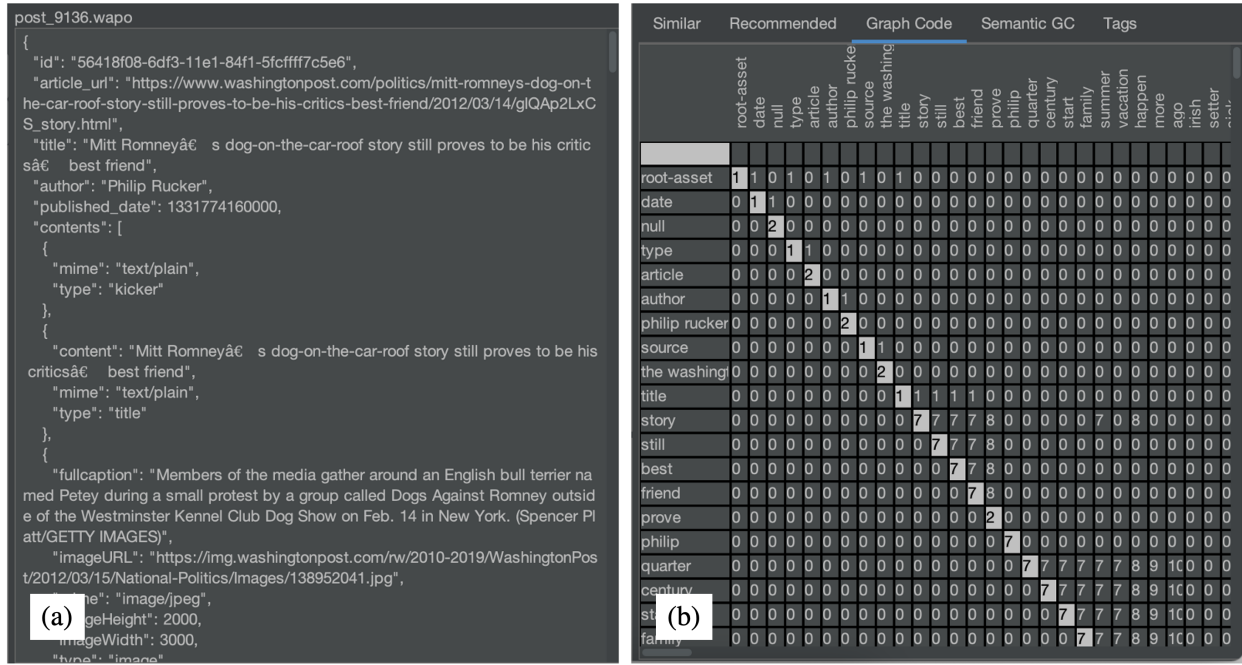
post_9136.wapo

{
"id": "56418f08-6df3-11e1-84f1-5fcffff7c5e6",
"article_url": "https://www.washingtonpost.com/politics/mitt-romneys-dog-on-the-car-roof-story-still-proves-to-be-his-critics-best-friend/2012/03/14/gIQAp2LxCS_story.html",
"title": "Mitt Romneyâ€ s dog-on-the-car-roof story still proves to be his critic sâ€ best friend",
"author": "Philip Rucker",
"published_date": 1331774160000,
"contents": [
{
"mime": "text/plain",
"type": "kicker"
},
{
"content": "Mitt Romneyâ€ s dog-on-the-car-roof story still proves to be his criticsâ€ best friend",
"mime": "text/plain",
"type": "title"
},
{
"fullcaption": "Members of the media gather around an English bull terrier named Petey during a small protest by a group called Dogs Against Romney outside of the Westminster Kennel Club Dog Show on Feb. 14 in New York. (Spencer Platt/GETTY IMAGES)",
"imageURL": "https://img.washingtonpost.com/rw/2010-2019/WashingtonPost/2012/03/15/National-Politics/Images/138952041.jpg",
"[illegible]e": "image/jpeg",
"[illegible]geHeight": 2000,
"imageWidth": 3000,
"type": "image"

(a)

Similar | Recommended | Graph Code | Semantic GC | Tags

| | root-asset | date | null | type | article | author | philip rucke | source | the washing | title | story | still | best | friend | prove | philip | quarter | century | start | family | summer | vacation | happen | more | ago | irish | setter | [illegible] |
|---|---|---|---|---|---|---|---|---|---|---|---|---|---|---|---|---|---|---|---|---|---|---|---|---|---|---|---|---|
| root-asset | 1 | 1 | 0 | 1 | 0 | 1 | 0 | 1 | 0 | 1 | 0 | 0 | 0 | 0 | 0 | 0 | 0 | 0 | 0 | 0 | 0 | 0 | 0 | 0 | 0 | 0 | 0 | 0 |
| date | 0 | 1 | 1 | 0 | 0 | 0 | 0 | 0 | 0 | 0 | 0 | 0 | 0 | 0 | 0 | 0 | 0 | 0 | 0 | 0 | 0 | 0 | 0 | 0 | 0 | 0 | 0 | 0 |
| null | 0 | 0 | 2 | 0 | 0 | 0 | 0 | 0 | 0 | 0 | 0 | 0 | 0 | 0 | 0 | 0 | 0 | 0 | 0 | 0 | 0 | 0 | 0 | 0 | 0 | 0 | 0 | 0 |
| type | 0 | 0 | 0 | 1 | 1 | 0 | 0 | 0 | 0 | 0 | 0 | 0 | 0 | 0 | 0 | 0 | 0 | 0 | 0 | 0 | 0 | 0 | 0 | 0 | 0 | 0 | 0 | 0 |
| article | 0 | 0 | 0 | 0 | 2 | 0 | 0 | 0 | 0 | 0 | 0 | 0 | 0 | 0 | 0 | 0 | 0 | 0 | 0 | 0 | 0 | 0 | 0 | 0 | 0 | 0 | 0 | 0 |
| author | 0 | 0 | 0 | 0 | 0 | 1 | 1 | 0 | 0 | 0 | 0 | 0 | 0 | 0 | 0 | 0 | 0 | 0 | 0 | 0 | 0 | 0 | 0 | 0 | 0 | 0 | 0 | 0 |
| philip rucker | 0 | 0 | 0 | 0 | 0 | 0 | 2 | 0 | 0 | 0 | 0 | 0 | 0 | 0 | 0 | 0 | 0 | 0 | 0 | 0 | 0 | 0 | 0 | 0 | 0 | 0 | 0 | 0 |
| source | 0 | 0 | 0 | 0 | 0 | 0 | 0 | 1 | 1 | 0 | 0 | 0 | 0 | 0 | 0 | 0 | 0 | 0 | 0 | 0 | 0 | 0 | 0 | 0 | 0 | 0 | 0 | 0 |
| the washingt | 0 | 0 | 0 | 0 | 0 | 0 | 0 | 0 | 2 | 0 | 0 | 0 | 0 | 0 | 0 | 0 | 0 | 0 | 0 | 0 | 0 | 0 | 0 | 0 | 0 | 0 | 0 | 0 |
| title | 0 | 0 | 0 | 0 | 0 | 0 | 0 | 0 | 0 | 1 | 1 | 1 | 1 | 1 | 0 | 0 | 0 | 0 | 0 | 0 | 0 | 0 | 0 | 0 | 0 | 0 | 0 | 0 |
| story | 0 | 0 | 0 | 0 | 0 | 0 | 0 | 0 | 0 | 0 | 7 | 7 | 7 | 7 | 8 | 0 | 0 | 0 | 0 | 0 | 7 | 0 | 8 | 0 | 0 | 0 | 0 | 0 |
| still | 0 | 0 | 0 | 0 | 0 | 0 | 0 | 0 | 0 | 0 | 0 | 7 | 7 | 7 | 8 | 0 | 0 | 0 | 0 | 0 | 0 | 0 | 0 | 0 | 0 | 0 | 0 | 0 |
| best | 0 | 0 | 0 | 0 | 0 | 0 | 0 | 0 | 0 | 0 | 0 | 0 | 7 | 7 | 8 | 0 | 0 | 0 | 0 | 0 | 0 | 0 | 0 | 0 | 0 | 0 | 0 | 0 |
| friend | 0 | 0 | 0 | 0 | 0 | 0 | 0 | 0 | 0 | 0 | 0 | 0 | 0 | 7 | 8 | 0 | 0 | 0 | 0 | 0 | 0 | 0 | 0 | 0 | 0 | 0 | 0 | 0 |
| prove | 0 | 0 | 0 | 0 | 0 | 0 | 0 | 0 | 0 | 0 | 0 | 0 | 0 | 0 | 2 | 0 | 0 | 0 | 0 | 0 | 0 | 0 | 0 | 0 | 0 | 0 | 0 | 0 |
| philip | 0 | 0 | 0 | 0 | 0 | 0 | 0 | 0 | 0 | 0 | 0 | 0 | 0 | 0 | 0 | 7 | 0 | 0 | 0 | 0 | 0 | 0 | 0 | 0 | 0 | 0 | 0 | 0 |
| quarter | 0 | 0 | 0 | 0 | 0 | 0 | 0 | 0 | 0 | 0 | 0 | 0 | 0 | 0 | 0 | 0 | 7 | 7 | 7 | 7 | 7 | 7 | 8 | 9 | 10 | 0 | 0 | 0 |
| century | 0 | 0 | 0 | 0 | 0 | 0 | 0 | 0 | 0 | 0 | 0 | 0 | 0 | 0 | 0 | 0 | 0 | 7 | 7 | 7 | 7 | 7 | 8 | 9 | 10 | 0 | 0 | 0 |
| sta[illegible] | 0 | 0 | 0 | 0 | 0 | 0 | 0 | 0 | 0 | 0 | 0 | 0 | 0 | 0 | 0 | 0 | 0 | 0 | 7 | 7 | 7 | 7 | 8 | 9 | 10 | 0 | 0 | 0 |
| family | 0 | 0 | 0 | 0 | 0 | 0 | 0 | 0 | 0 | 0 | 0 | 0 | 0 | 0 | 0 | 0 | 0 | 0 | 0 | 7 | 7 | 7 | 8 | 9 | 10 | 0 | 0 | 0 |

(b)